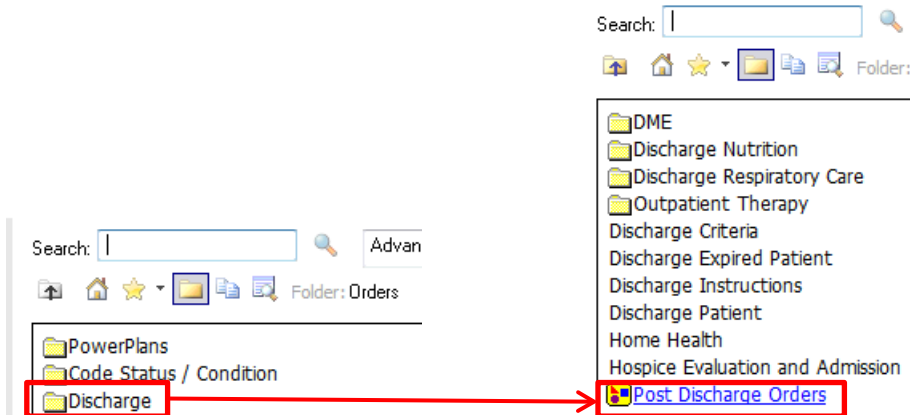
Search: Advan

Folder: Orders

PowerPlans
Code Status / Condition
Discharge

Search:

Folder:

DME
Discharge Nutrition
Discharge Respiratory Care
Outpatient Therapy
Discharge Criteria
Discharge Expired Patient
Discharge Instructions
Discharge Patient
Home Health
Hospice Evaluation and Admission
Post Discharge Orders